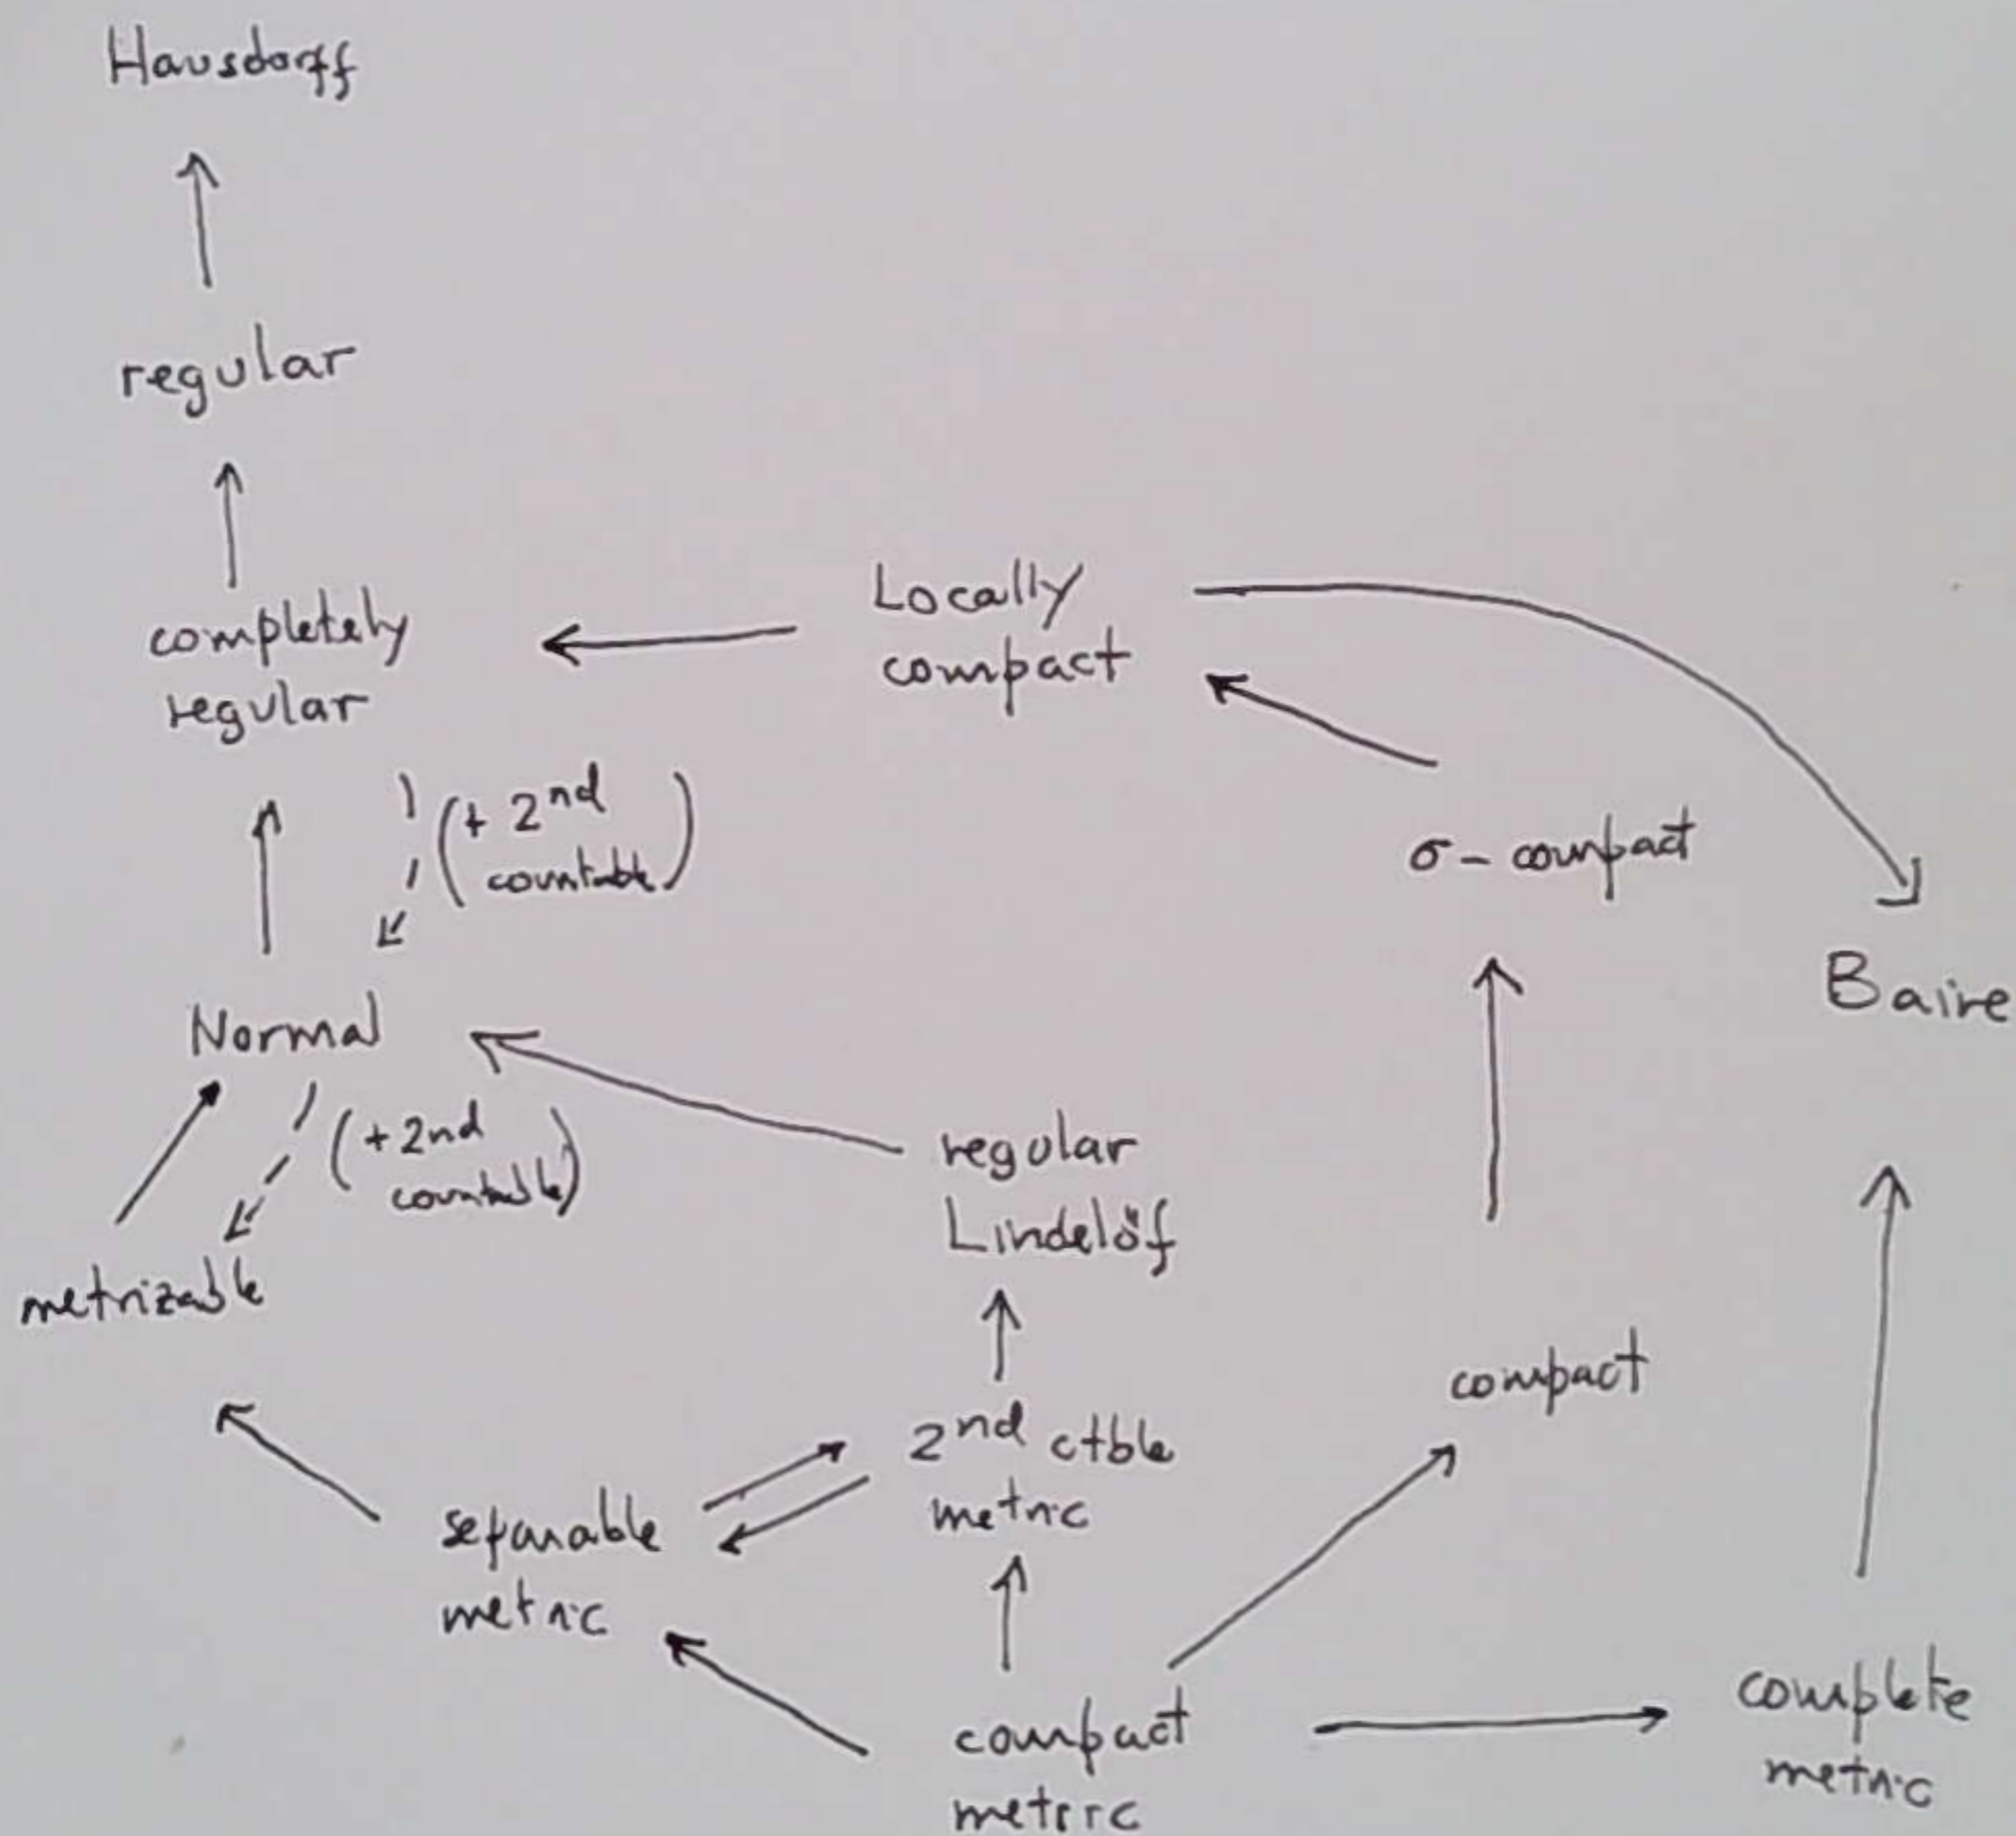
Hausdorff

regular

completely regular

Locally compact

(+ 2nd countable)

σ - compact

Baire

Normal

(+2nd countable)

regular Lindelöf

metrizable

compact

2nd ctble metric

separable metric

compact metric

complete metric